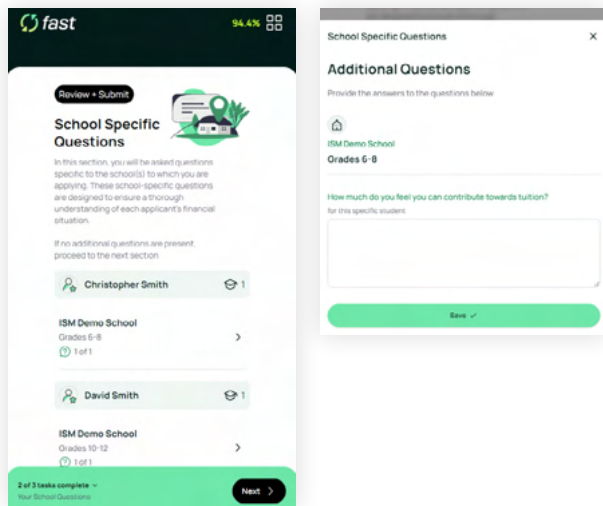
fast

94.4%

Review + Submit

School Specific Questions

In this section, you will be asked questions specific to the school(s) to which you are applying. These school-specific questions are designed to ensure a thorough understanding of each applicant's financial situation.

If no additional questions are present, proceed to the next section

Christopher Smith 1

ISM Demo School
Grades 6-8
1 of 1

David Smith 1

ISM Demo School
Grades 10-12
1 of 1

2 of 3 tasks complete
Your School Questions

Next

School Specific Questions ×

Additional Questions

Provide the answers to the questions below

ISM Demo School
Grades 6-8

How much do you feel you can contribute towards tuition?
for this specific student

Save ✓